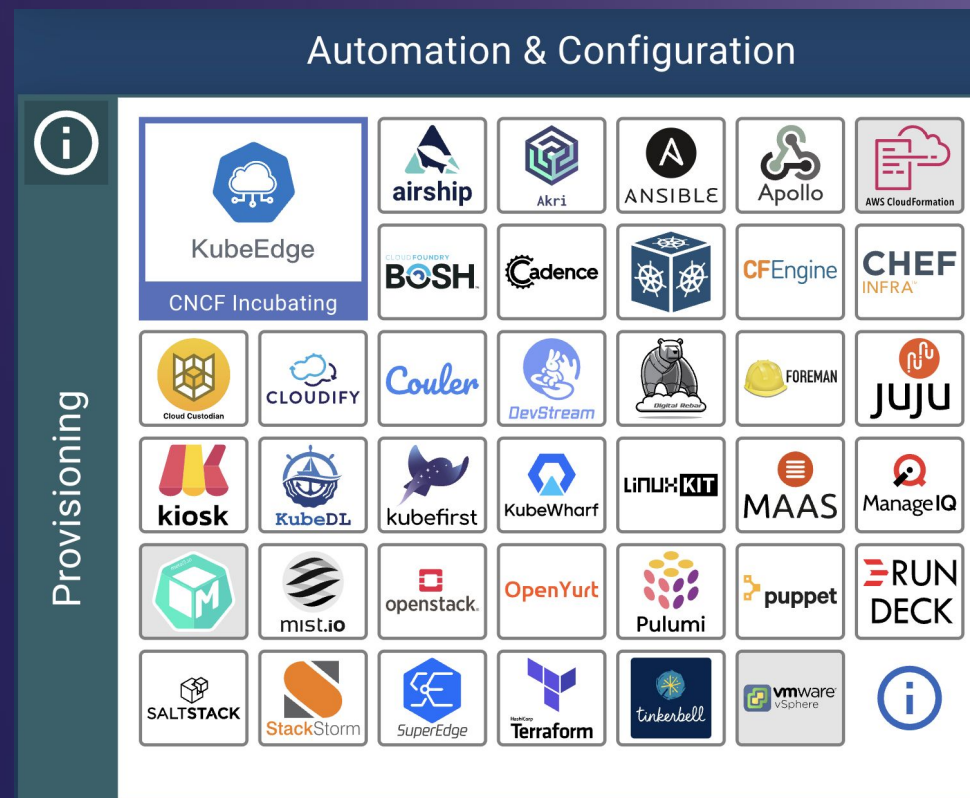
Automation & Configuration

Provisioning

KubeEdge
CNCF Incubating

airship

Akri

ANSIBLE

Apollo

AWS CloudFormation

CLOUDFOUNDRY BOSH

Cadence

CFEngine

CHEF INFRA

Cloud Custodian

CLOUDIFY

Couler

DevStream

Digital Rebar

FOREMAN

JUJU

kiosk

KubeDL

kubefirst

KubeWharf

LINUXKIT

MAAS

ManageIQ

mist.io

openstack.

OpenYurt

Pulumi

puppet

RUN DECK

SALTSTACK

StackStorm

SuperEdge

HashiCorp Terraform

tinkerbell

vmware vSphere